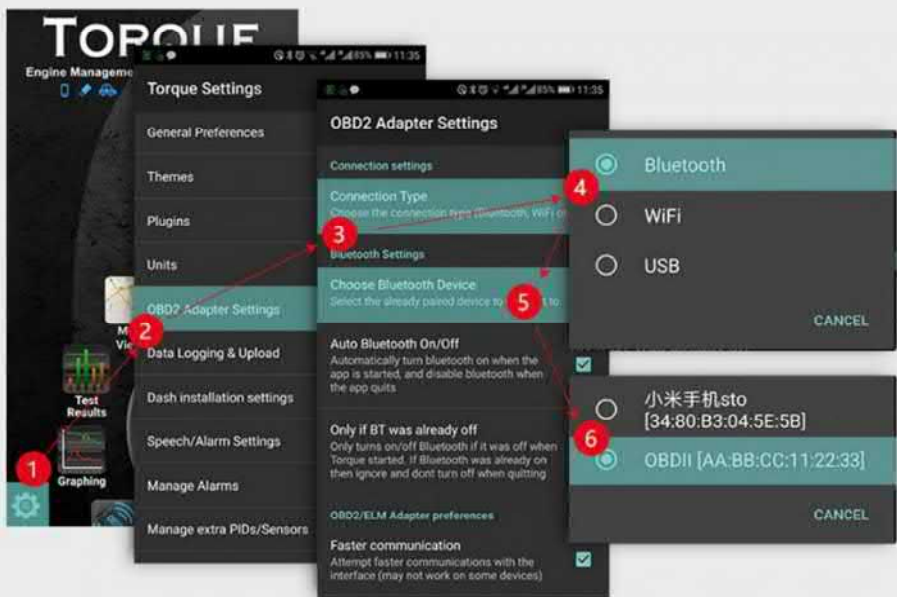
TORQUE
Engine Manageme

11:35
Torque Settings
General Preferences
Themes
Plugins
Units
OBD2 Adapter Settings
Data Logging & Upload
Dash installation settings
Speech/Alarm Settings
Manage Alarms
Manage extra PIDs/Sensors

Test Results
Graphing

11:35
OBD2 Adapter Settings
Connection settings
Connection Type
Choose the connection type (Bluetooth, WiFi or
Bluetooth Settings
Choose Bluetooth Device
Select the already paired device to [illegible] to
Auto Bluetooth On/Off
Automatically turn bluetooth on when the app is started, and disable bluetooth when the app quits
Only if BT was already off
Only turns on/off Bluetooth if it was off when Torque started. If Bluetooth was already on then ignore and dont turn off when quitting
OBD2/ELM Adapter preferences
Faster communication
Attempt faster communications with the interface (may not work on some devices)

Bluetooth
WiFi
USB
CANCEL

小米手机sto
[34:80:B3:04:5E:5B]
OBDII [AA:BB:CC:11:22:33]
CANCEL

1
2
3
4
5
6